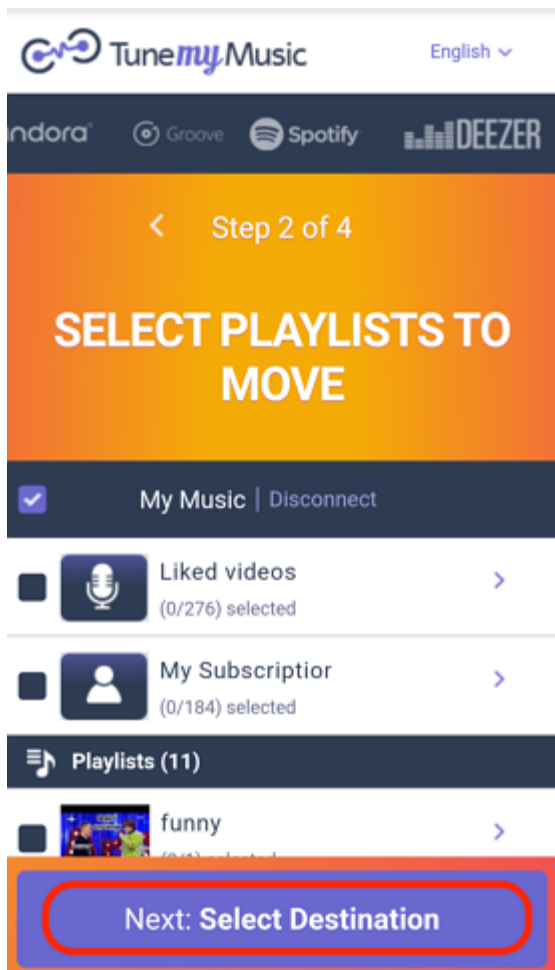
TunemyMusic

English

ndora Groove Spotify DEEZER

< Step 2 of 4

SELECT PLAYLISTS TO MOVE

My Music | Disconnect

Liked videos
(0/276) selected

My Subscriptior
(0/184) selected

Playlists (11)

funny
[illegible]

Next: Select Destination